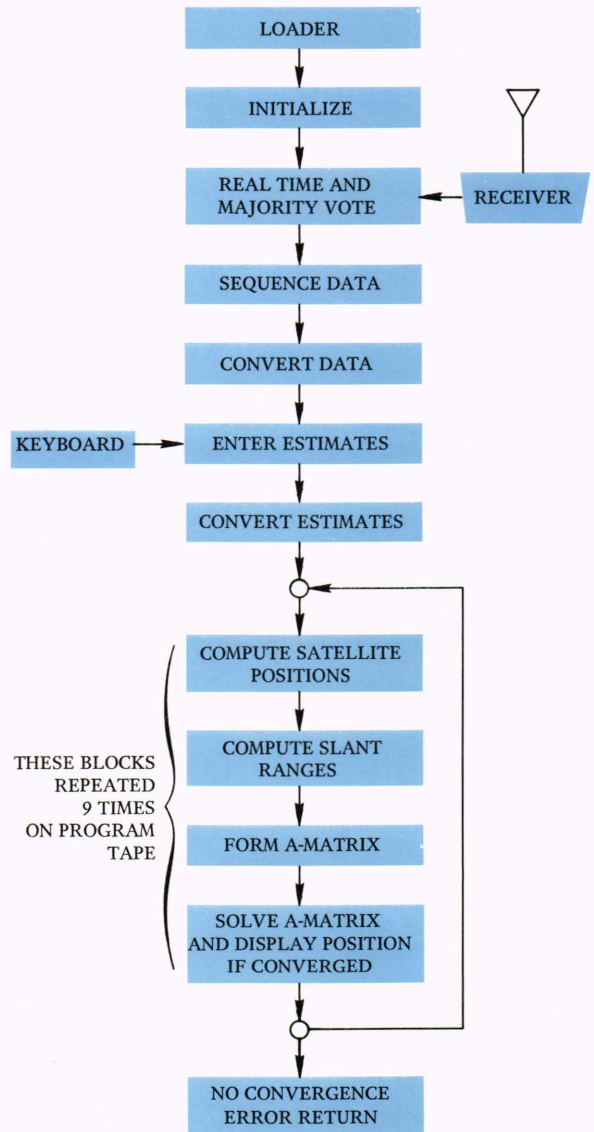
LOADER

INITIALIZE

REAL TIME AND MAJORITY VOTE

RECEIVER

SEQUENCE DATA

CONVERT DATA

KEYBOARD

ENTER ESTIMATES

CONVERT ESTIMATES

COMPUTE SATELLITE POSITIONS

COMPUTE SLANT RANGES

THESE BLOCKS REPEATED 9 TIMES ON PROGRAM TAPE

FORM A-MATRIX

SOLVE A-MATRIX AND DISPLAY POSITION IF CONVERGED

NO CONVERGENCE ERROR RETURN